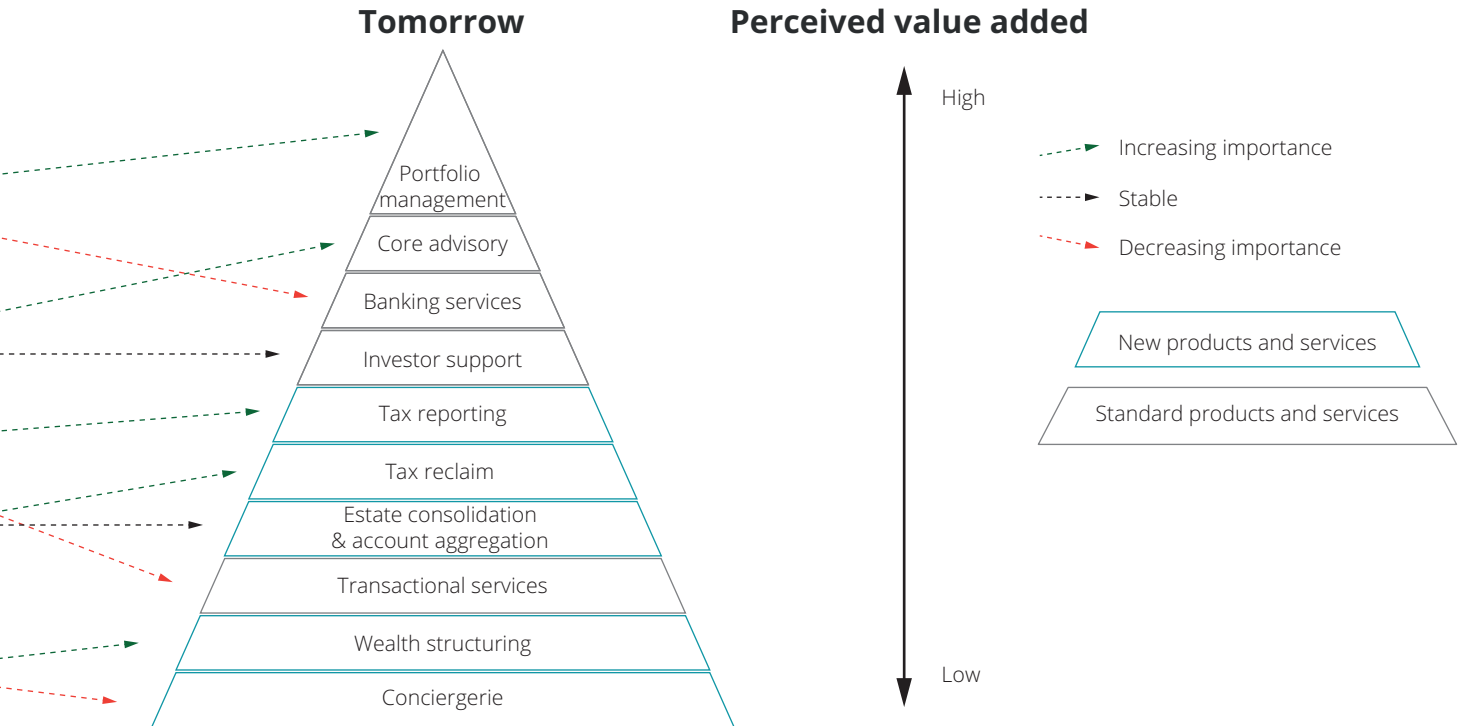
Tomorrow

Perceived value added

Portfolio management

Core advisory

Banking services

Investor support

Tax reporting

Tax reclaim

Estate consolidation & account aggregation

Transactional services

Wealth structuring

Conciergerie

High

Low

Increasing importance

Stable

Decreasing importance

New products and services

Standard products and services